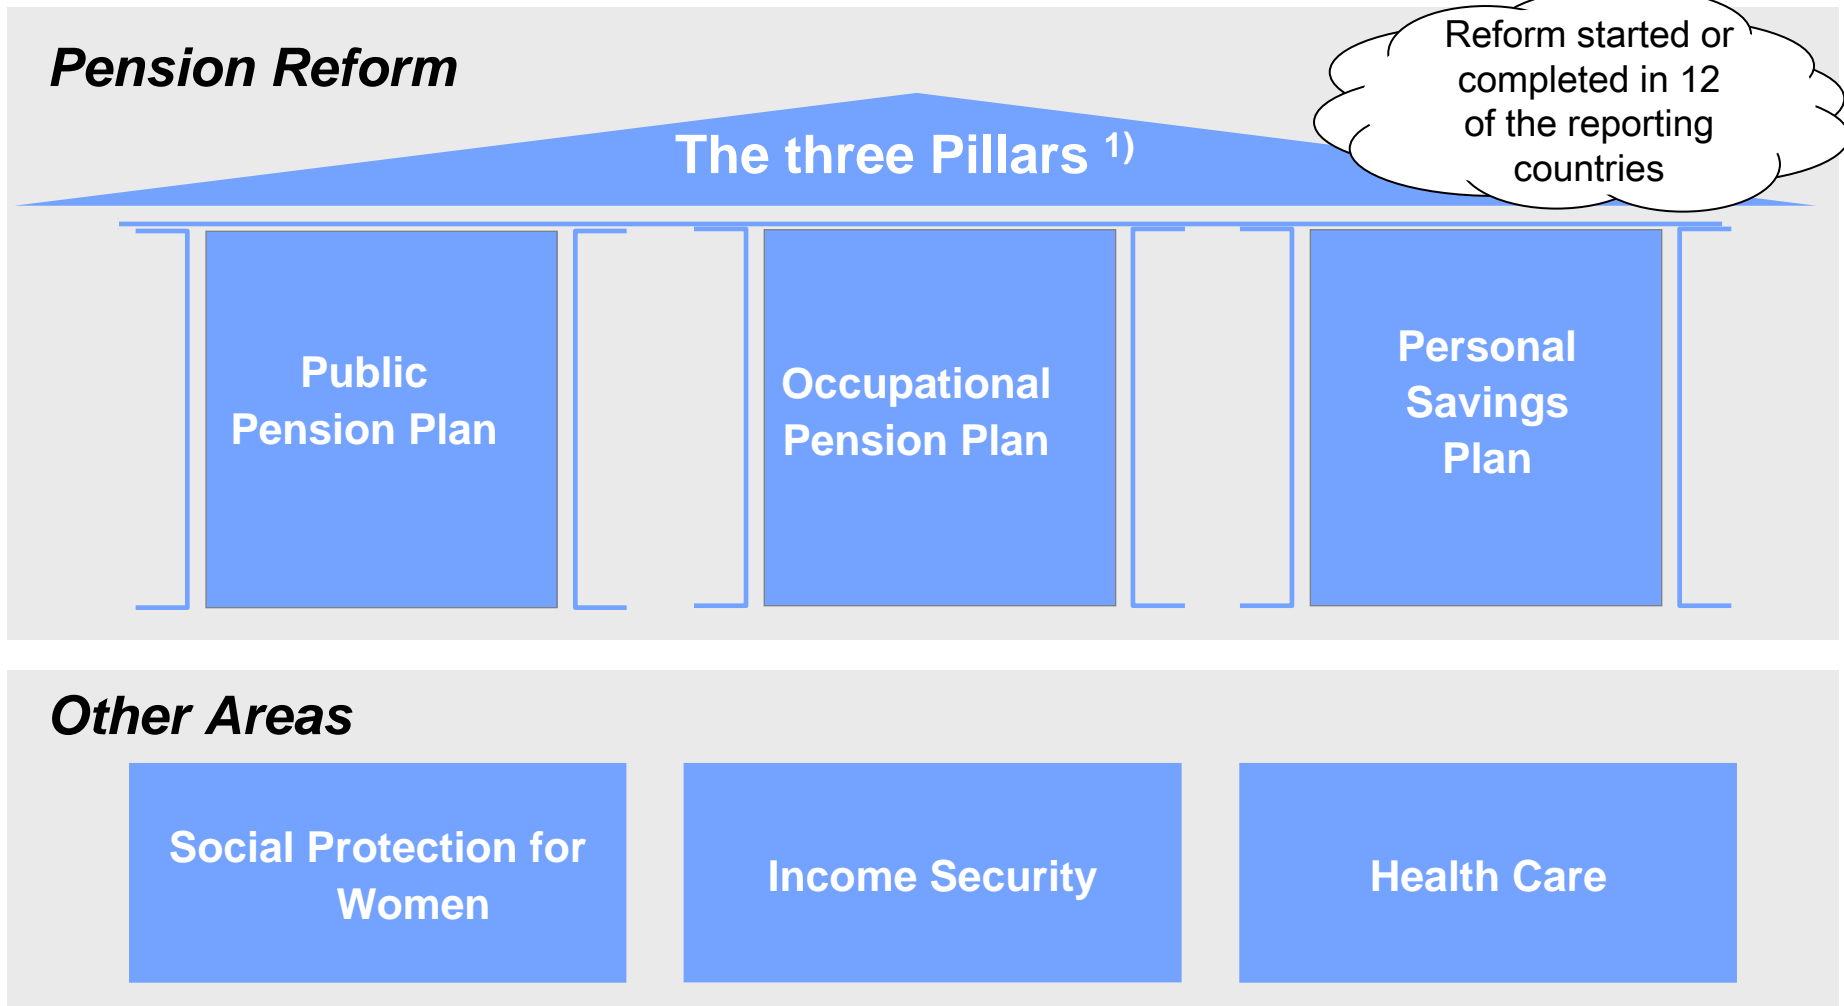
Pension Reform

The three Pillars $^{1)}$

Reform started or completed in 12 of the reporting countries

Public Pension Plan

Occupational Pension Plan

Personal Savings Plan

Other Areas

Social Protection for Women

Income Security

Health Care